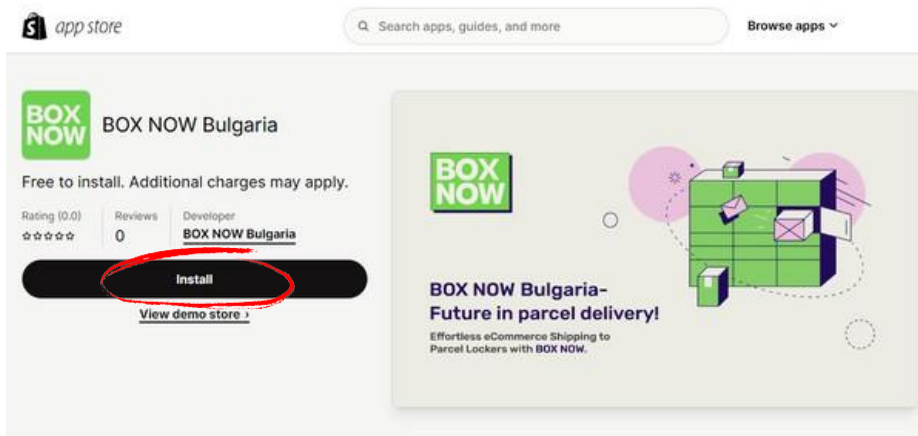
app store

Search apps, guides, and more

Browse apps

BOX NOW

BOX NOW Bulgaria

Free to install. Additional charges may apply.

Rating (0.0)
☆☆☆☆☆

Reviews
0

Developer
BOX NOW Bulgaria

Install

View demo store ›

BOX NOW

BOX NOW Bulgaria-
Future in parcel delivery!

Effortless eCommerce Shipping to Parcel Lockers with BOX NOW.